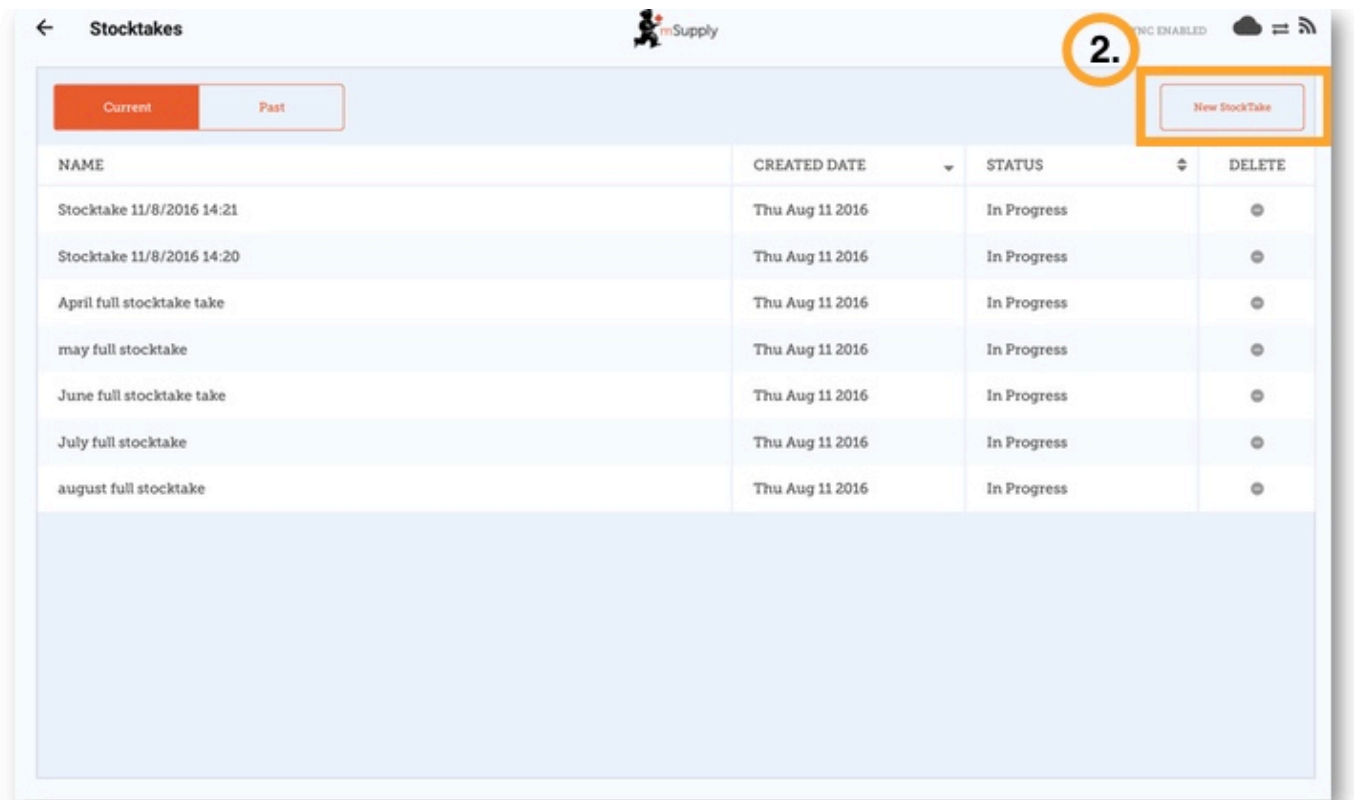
← Stocktakes

mSupply

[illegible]NC ENABLED

2.

Current Past

New StockTake

| NAME | CREATED DATE | STATUS | DELETE |
|---|---|---|---|
| Stocktake 11/8/2016 14:21 | Thu Aug 11 2016 | In Progress | |
| Stocktake 11/8/2016 14:20 | Thu Aug 11 2016 | In Progress | |
| April full stocktake take | Thu Aug 11 2016 | In Progress | |
| may full stocktake | Thu Aug 11 2016 | In Progress | |
| June full stocktake take | Thu Aug 11 2016 | In Progress | |
| July full stocktake | Thu Aug 11 2016 | In Progress | |
| august full stocktake | Thu Aug 11 2016 | In Progress | |